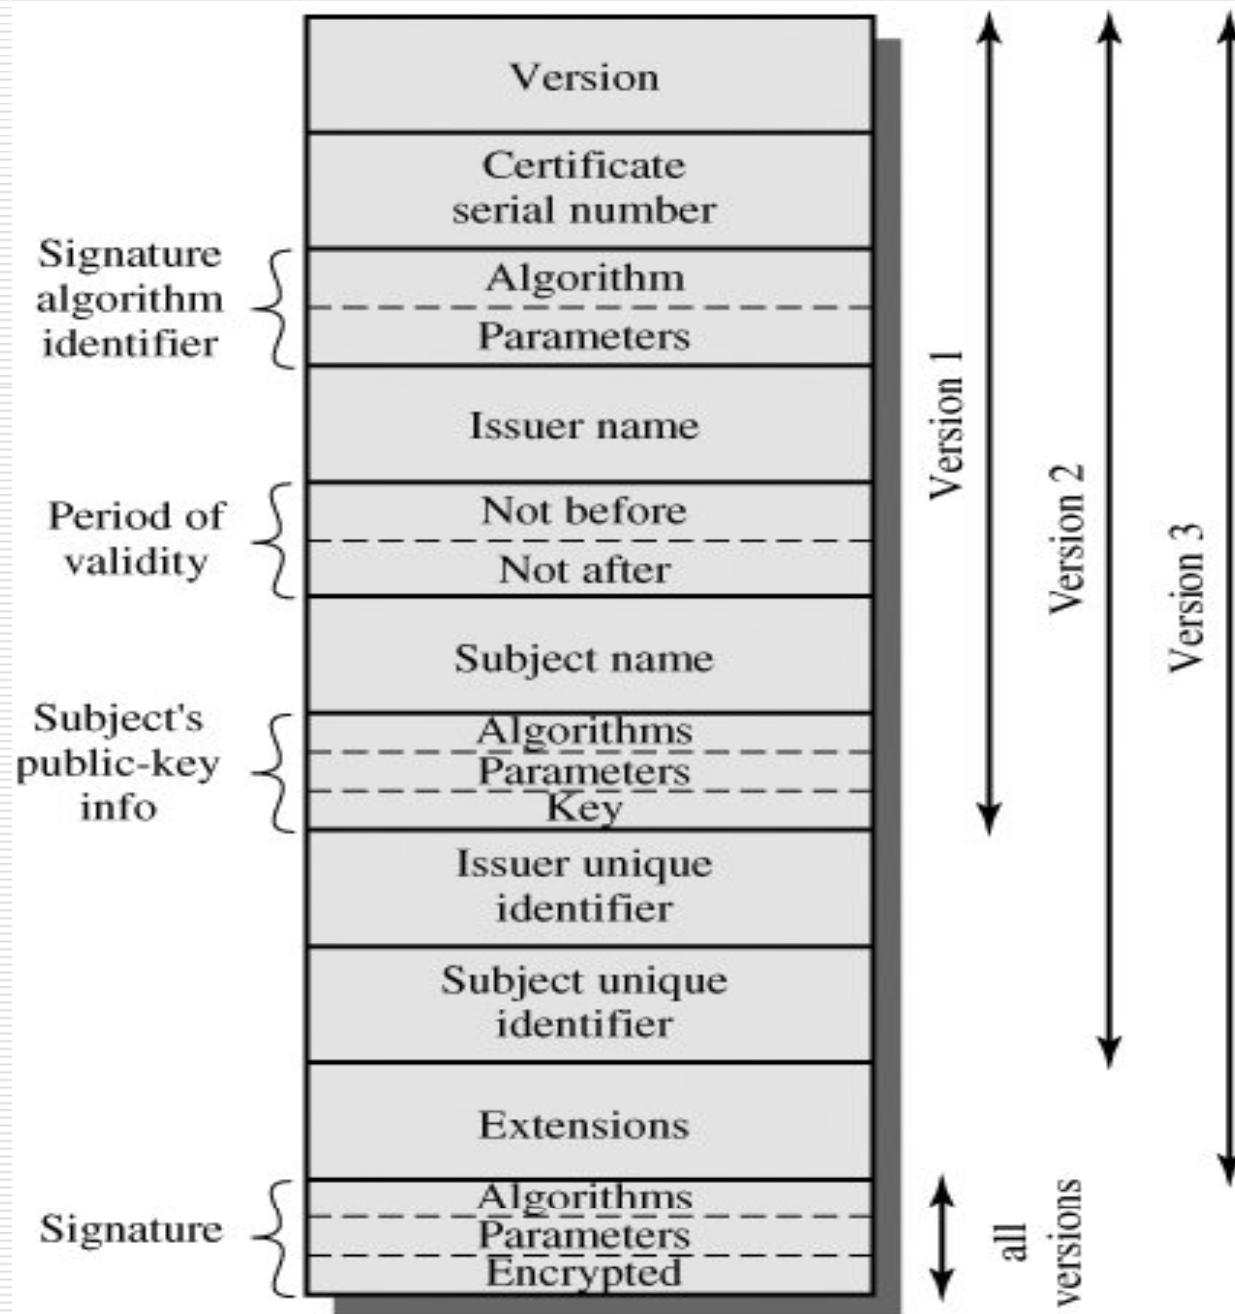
Version

Certificate serial number

Signature algorithm identifier

Algorithm

Parameters

Issuer name

Period of validity

Not before

Not after

Subject name

Subject's public-key info

Algorithms

Parameters

Key

Issuer unique identifier

Subject unique identifier

Extensions

Signature

Algorithms

Parameters

Encrypted

Version 1

Version 2

Version 3

all versions